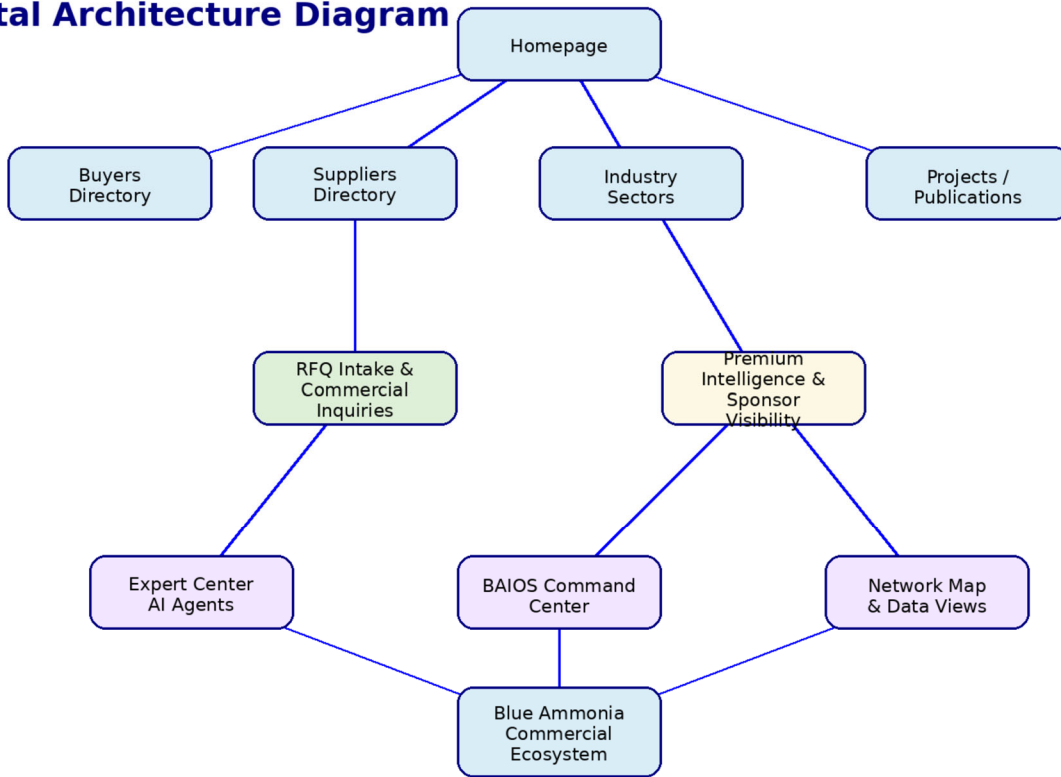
tal Architecture Diagram

Homepage

Buyers Directory

Suppliers Directory

Industry Sectors

Projects / Publications

RFQ Intake & Commercial Inquiries

Premium Intelligence & Sponsor Visibility

Expert Center AI Agents

BAIOS Command Center

Network Map & Data Views

Blue Ammonia Commercial Ecosystem